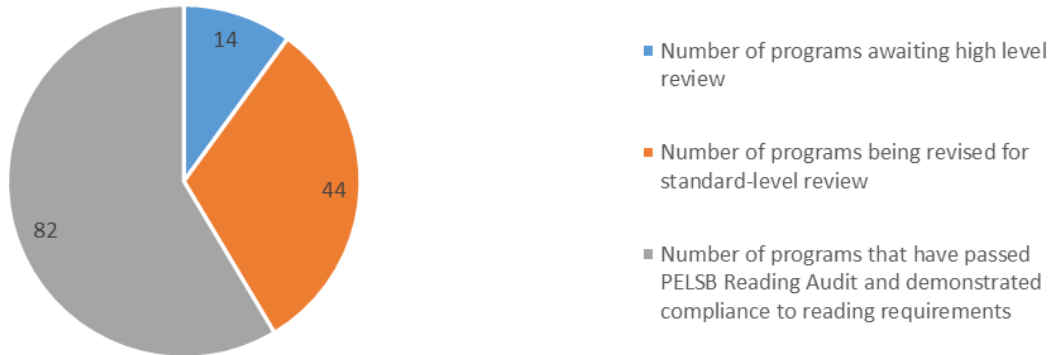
14

44

82

Number of programs awaiting high level review

Number of programs being revised for standard-level review

Number of programs that have passed PELSB Reading Audit and demonstrated compliance to reading requirements